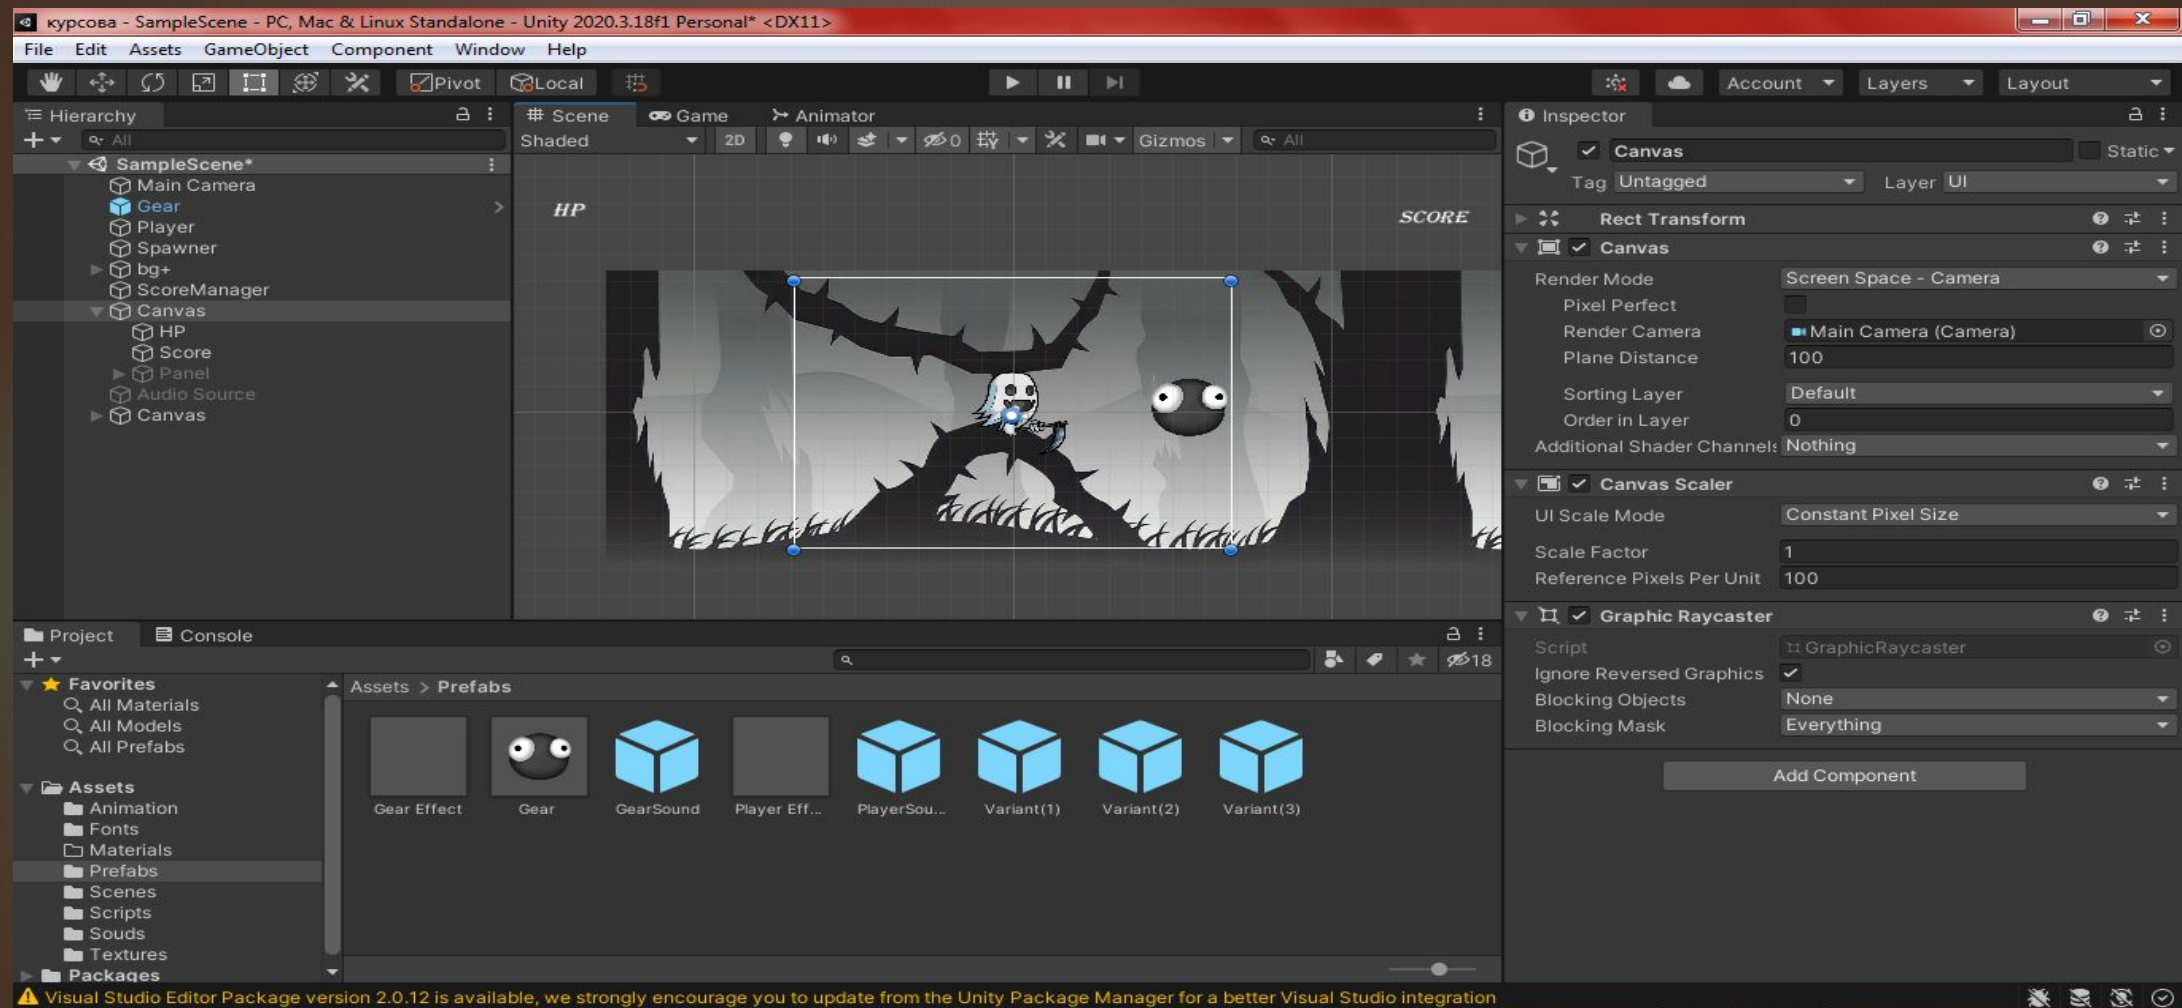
курсова - SampleScene - PC, Mac & Linux Standalone - Unity 2020.3.18f1 Personal* <DX11>

File Edit Assets GameObject Component Window Help

Pivot Local

Account Layers Layout

Hierarchy

All

SampleScene*
Main Camera
Gear
Player
Spawner
bg+
ScoreManager
Canvas
HP
Score
Panel
Audio Source
Canvas

Scene Game Animator

Shaded 2D 0 Gizmos All

HP
SCORE

Inspector

Canvas Static

Tag Untagged Layer UI

Rect Transform

Canvas

Render Mode Screen Space - Camera
Pixel Perfect
Render Camera Main Camera (Camera)
Plane Distance 100
Sorting Layer Default
Order in Layer 0
Additional Shader Channels Nothing

Canvas Scaler

UI Scale Mode Constant Pixel Size
Scale Factor 1
Reference Pixels Per Unit 100

Graphic Raycaster

Script GraphicRaycaster
Ignore Reversed Graphics ✓
Blocking Objects None
Blocking Mask Everything

Add Component

Project Console

18

Favorites
All Materials
All Models
All Prefabs
Assets
Animation
Fonts
Materials
Prefabs
Scenes
Scripts
Souds
Textures
Packages

Assets > Prefabs

Gear Effect
Gear
GearSound
Player Eff...
PlayerSou...
Variant(1)
Variant(2)
Variant(3)

Visual Studio Editor Package version 2.0.12 is available, we strongly encourage you to update from the Unity Package Manager for a better Visual Studio integration